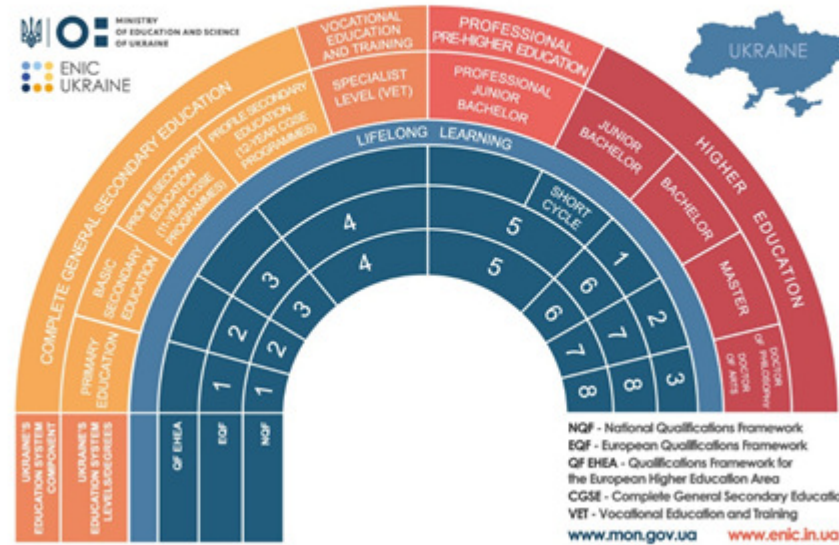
MINISTRY OF EDUCATION AND SCIENCE OF UKRAINE

ENIC UKRAINE

UKRAINE

COMPLETE GENERAL SECONDARY EDUCATION

PRIMARY EDUCATION

BASIC SECONDARY EDUCATION

PROFILE SECONDARY EDUCATION (11-YEAR CGSE PROGRAMMES)

PROFILE SECONDARY EDUCATION (12-YEAR CGSE PROGRAMMES)

VOCATIONAL EDUCATION AND TRAINING

SPECIALIST LEVEL (VET)

PROFESSIONAL PRE-HIGHER EDUCATION

PROFESSIONAL JUNIOR BACHELOR

HIGHER EDUCATION

JUNIOR BACHELOR

BACHELOR

MASTER

DOCTOR OF ARTS

DOCTOR OF PHILOSOPHY

LIFELONG LEARNING

SHORT CYCLE

4

5

3

4

5

1

2

3

6

2

1

2

6

7

1

7

8

3

1

8

UKRAINE'S EDUCATION SYSTEM COMPONENT

UKRAINE'S EDUCATION SYSTEM LEVELS/DEGREES

QF EHEA

EQF

NQF

NQF - National Qualifications Framework
EQF - European Qualifications Framework
QF EHEA - Qualifications Framework for the European Higher Education Area
CGSE - Complete General Secondary Educatio
VET - Vocational Education and Training

www.mon.gov.ua

www.enic.in.ua